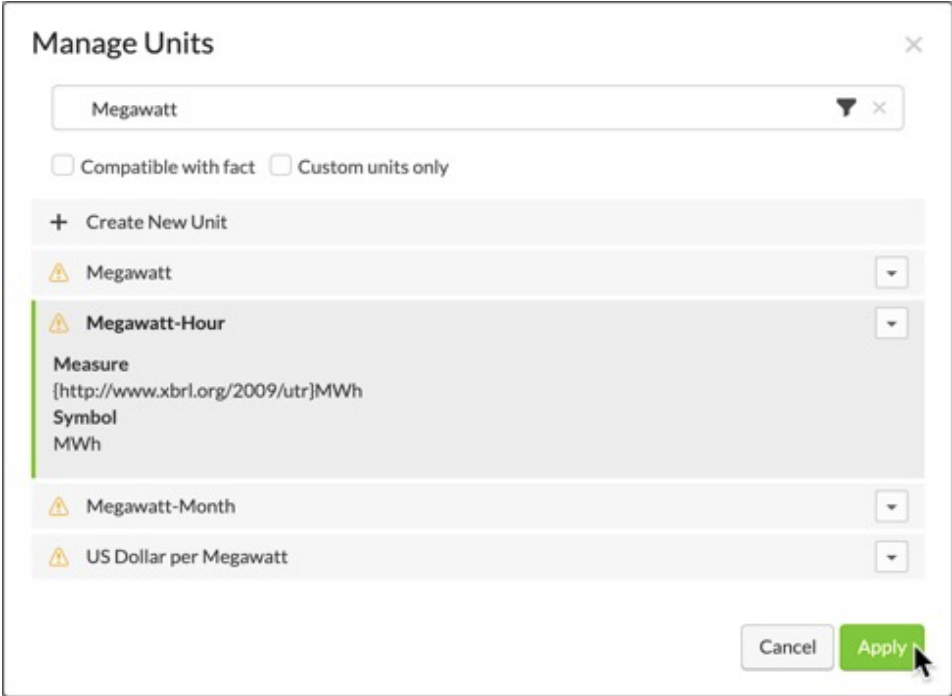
Manage Units

×

Megawatt

×

Compatible with fact

Custom units only

+ Create New Unit

Megawatt

Megawatt-Hour

Measure
{http://www.xbrl.org/2009/utr}MWh
Symbol
MWh

Megawatt-Month

US Dollar per Megawatt

Cancel

Apply